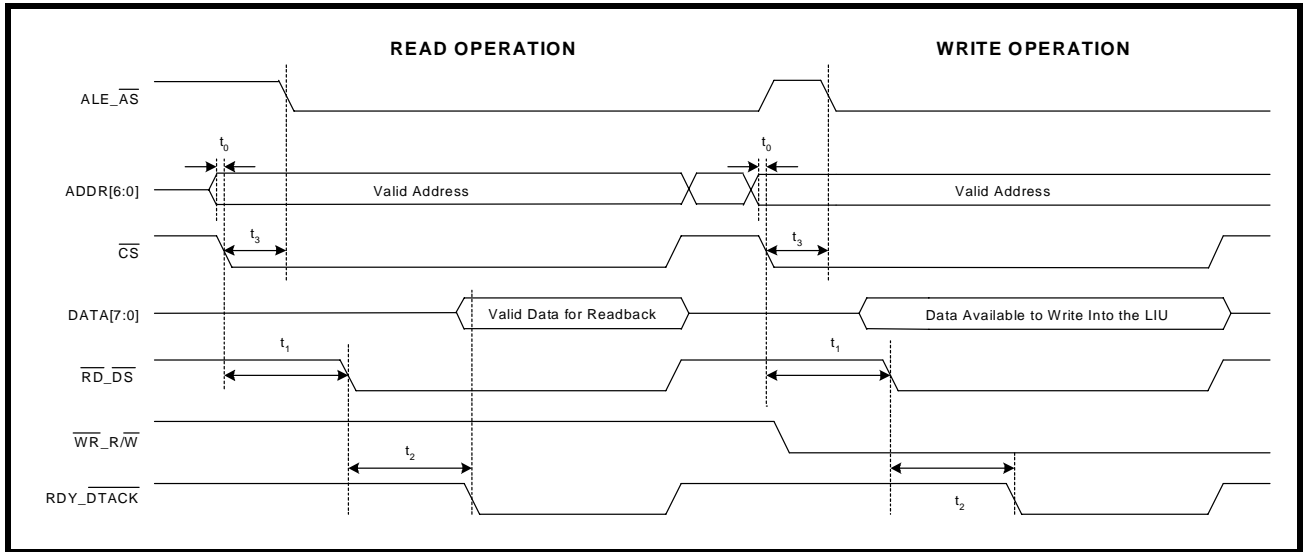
READ OPERATION

WRITE OPERATION

ALE_$\overline{AS}$

$t_0$

$t_0$

ADDR[6:0]

Valid Address

Valid Address

$\overline{CS}$

$t_3$

$t_3$

DATA[7:0]

Valid Data for Readback

Data Available to Write Into the LIU

$t_1$

$t_1$

$\overline{RD}$_$\overline{DS}$

$\overline{WR}$_R/$\overline{W}$

$t_2$

RDY_$\overline{DTACK}$

$t_2$